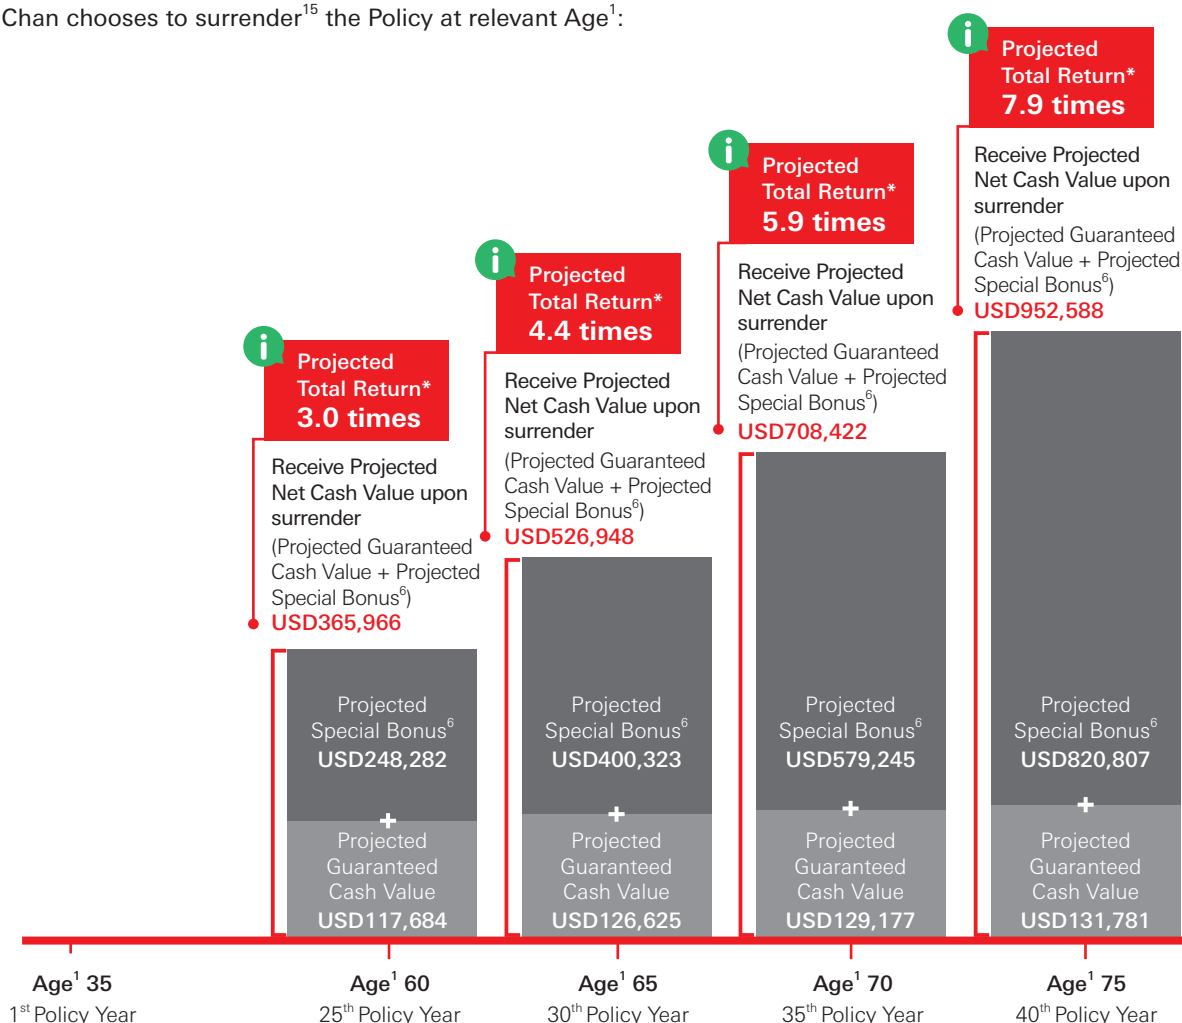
Chan chooses to surrender$^{15}$ the Policy at relevant Age$^{1}$:

Projected Total Return* 3.0 times

Receive Projected Net Cash Value upon surrender (Projected Guaranteed Cash Value + Projected Special Bonus$^{6}$) USD365,966

Projected Special Bonus$^{6}$ USD248,282

+

Projected Guaranteed Cash Value USD117,684

Projected Total Return* 4.4 times

Receive Projected Net Cash Value upon surrender (Projected Guaranteed Cash Value + Projected Special Bonus$^{6}$) USD526,948

Projected Special Bonus$^{6}$ USD400,323

+

Projected Guaranteed Cash Value USD126,625

Projected Total Return* 5.9 times

Receive Projected Net Cash Value upon surrender (Projected Guaranteed Cash Value + Projected Special Bonus$^{6}$) USD708,422

Projected Special Bonus$^{6}$ USD579,245

+

Projected Guaranteed Cash Value USD129,177

Projected Total Return* 7.9 times

Receive Projected Net Cash Value upon surrender (Projected Guaranteed Cash Value + Projected Special Bonus$^{6}$) USD952,588

Projected Special Bonus$^{6}$ USD820,807

+

Projected Guaranteed Cash Value USD131,781

Age$^{1}$ 35
1$^{st}$ Policy Year

Age$^{1}$ 60
25$^{th}$ Policy Year

Age$^{1}$ 65
30$^{th}$ Policy Year

Age$^{1}$ 70
35$^{th}$ Policy Year

Age$^{1}$ 75
40$^{th}$ Policy Year